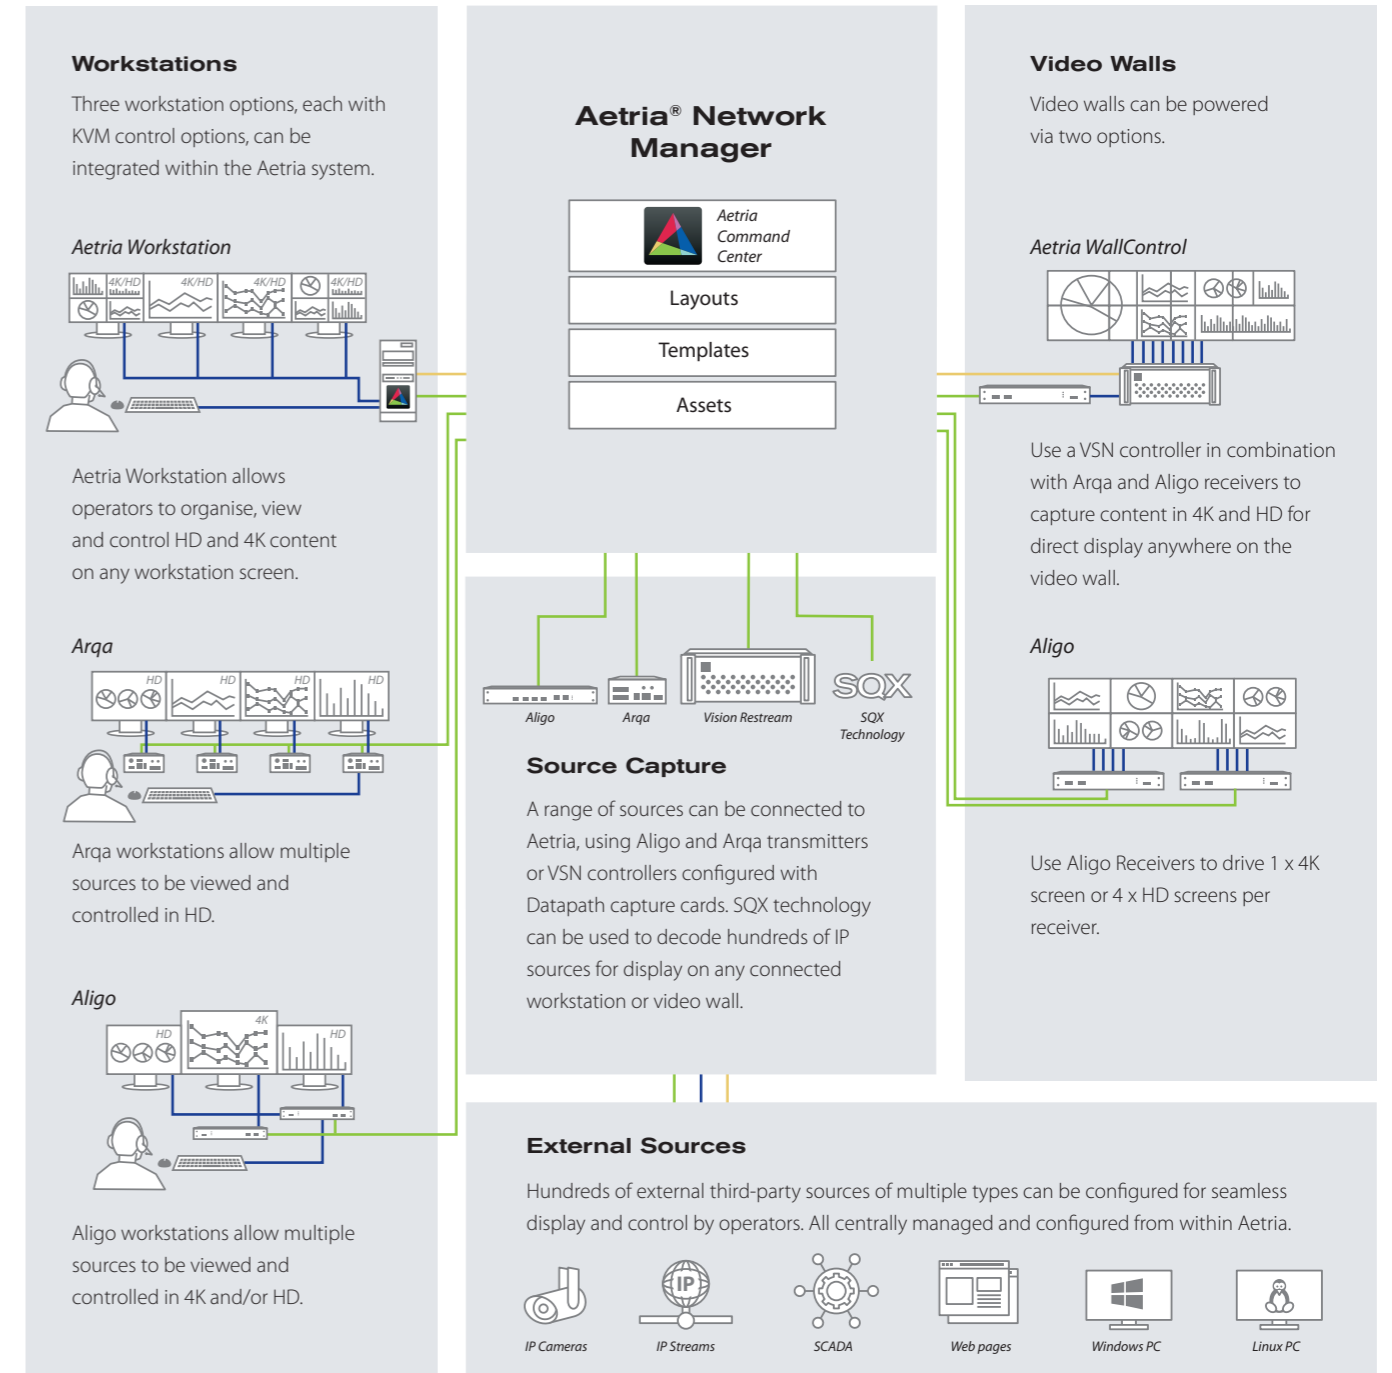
Workstations

Three workstation options, each with KVM control options, can be integrated within the Aetria system.

Aetria Workstation

4K/HD 4K/HD 4K/HD 4K/HD

Aetria Workstation allows operators to organise, view and control HD and 4K content on any workstation screen.

Arqa

HD HD HD HD

Arqa workstations allow multiple sources to be viewed and controlled in HD.

Aligo

HD 4K HD

Aligo workstations allow multiple sources to be viewed and controlled in 4K and/or HD.

Aetria® Network Manager

Aetria Command Center

Layouts

Templates

Assets

Aligo Arqa Vision Restream SQX SQX Technology

Source Capture

A range of sources can be connected to Aetria, using Aligo and Arqa transmitters or VSN controllers configured with Datapath capture cards. SQX technology can be used to decode hundreds of IP sources for display on any connected workstation or video wall.

Video Walls

Video walls can be powered via two options.

Aetria WallControl

Use a VSN controller in combination with Arqa and Aligo receivers to capture content in 4K and HD for direct display anywhere on the video wall.

Aligo

Use Aligo Receivers to drive 1 x 4K screen or 4 x HD screens per receiver.

External Sources

Hundreds of external third-party sources of multiple types can be configured for seamless display and control by operators. All centrally managed and configured from within Aetria.

IP Cameras IP IP Streams SCADA Web pages Windows PC Linux PC